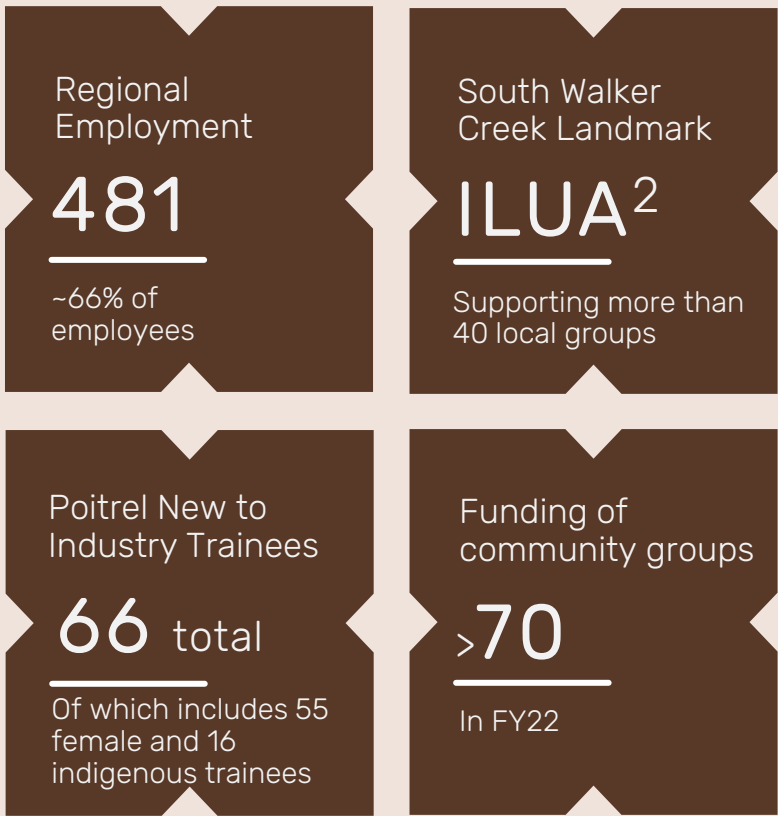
Regional Employment

481

~66% of employees

South Walker Creek Landmark

ILUA$^2$

Supporting more than 40 local groups

Poitrel New to Industry Trainees

66 total

Of which includes 55 female and 16 indigenous trainees

Funding of community groups

>70

In FY22